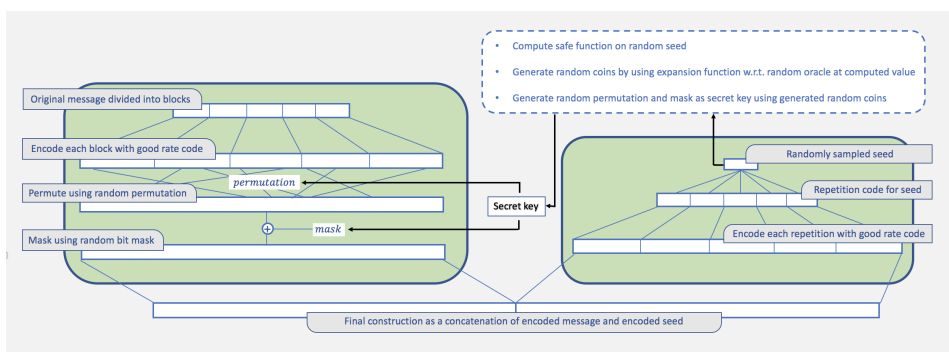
• Compute safe function on random seed

• Generate random coins by using expansion function w.r.t. random oracle at computed value

• Generate random permutation and mask as secret key using generated random coins

Original message divided into blocks

Encode each block with good rate code

Permute using random permutation

$permutation$

Mask using random bit mask

$mask$

Secret key

Randomly sampled seed

Repetition code for seed

Encode each repetition with good rate code

Final construction as a concatenation of encoded message and encoded seed